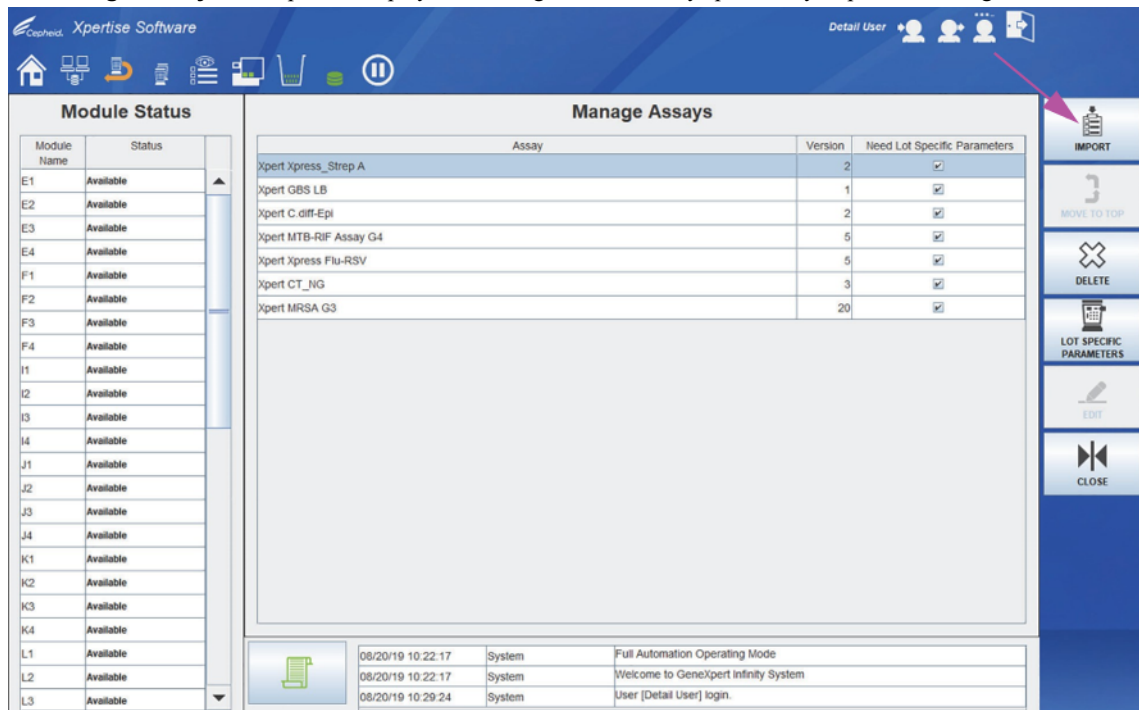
Cepheid. Xpertise Software

Detail User

Module Status

| Module Name | Status |
|---|---|
| E1 | Available |
| E2 | Available |
| E3 | Available |
| E4 | Available |
| F1 | Available |
| F2 | Available |
| F3 | Available |
| F4 | Available |
| I1 | Available |
| I2 | Available |
| I3 | Available |
| I4 | Available |
| J1 | Available |
| J2 | Available |
| J3 | Available |
| J4 | Available |
| K1 | Available |
| K2 | Available |
| K3 | Available |
| K4 | Available |
| L1 | Available |
| L2 | Available |
| L3 | Available |

Manage Assays

| Assay | Version | Need Lot Specific Parameters |
|---|---|---|
| Xpert Xpress_Strep A | 2 | ☑ |
| Xpert GBS LB | 1 | ☑ |
| Xpert C.diff-Epi | 2 | ☑ |
| Xpert MTB-RIF Assay G4 | 5 | ☑ |
| Xpert Xpress Flu-RSV | 5 | ☑ |
| Xpert CT_NG | 3 | ☑ |
| Xpert MRSA G3 | 20 | ☑ |

IMPORT
MOVE TO TOP
DELETE
LOT SPECIFIC PARAMETERS
EDIT
CLOSE

| | | |
|---|---|---|
| 08/20/19 10:22:17 | System | Full Automation Operating Mode |
| 08/20/19 10:22:17 | System | Welcome to GeneXpert Infinity System |
| 08/20/19 10:29:24 | System | User [Detail User] login. |